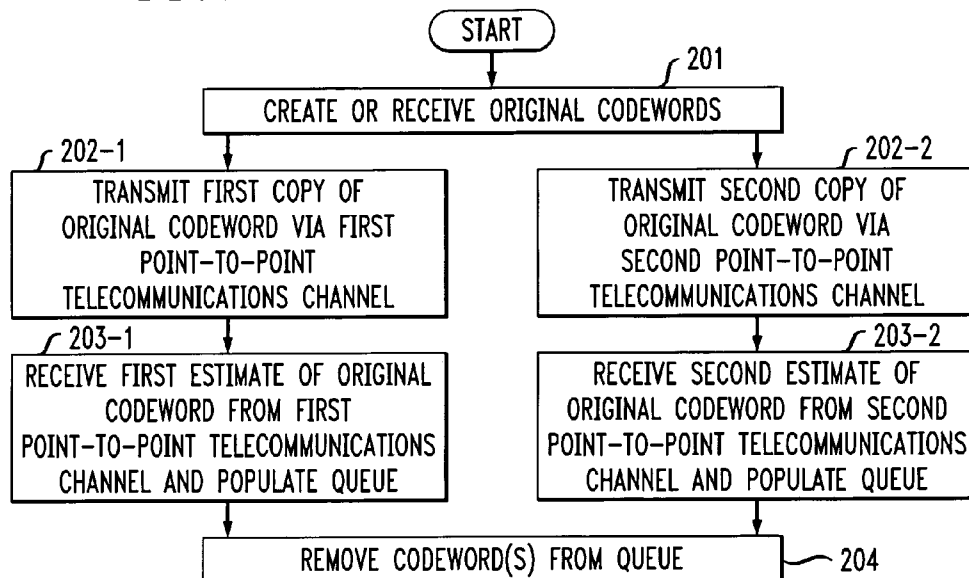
START

201

CREATE OR RECEIVE ORIGINAL CODEWORDS

202-1

TRANSMIT FIRST COPY OF ORIGINAL CODEWORD VIA FIRST POINT-TO-POINT TELECOMMUNICATIONS CHANNEL

202-2

TRANSMIT SECOND COPY OF ORIGINAL CODEWORD VIA SECOND POINT-TO-POINT TELECOMMUNICATIONS CHANNEL

203-1

RECEIVE FIRST ESTIMATE OF ORIGINAL CODEWORD FROM FIRST POINT-TO-POINT TELECOMMUNICATIONS CHANNEL AND POPULATE QUEUE

203-2

RECEIVE SECOND ESTIMATE OF ORIGINAL CODEWORD FROM SECOND POINT-TO-POINT TELECOMMUNICATIONS CHANNEL AND POPULATE QUEUE

REMOVE CODEWORD(S) FROM QUEUE

204